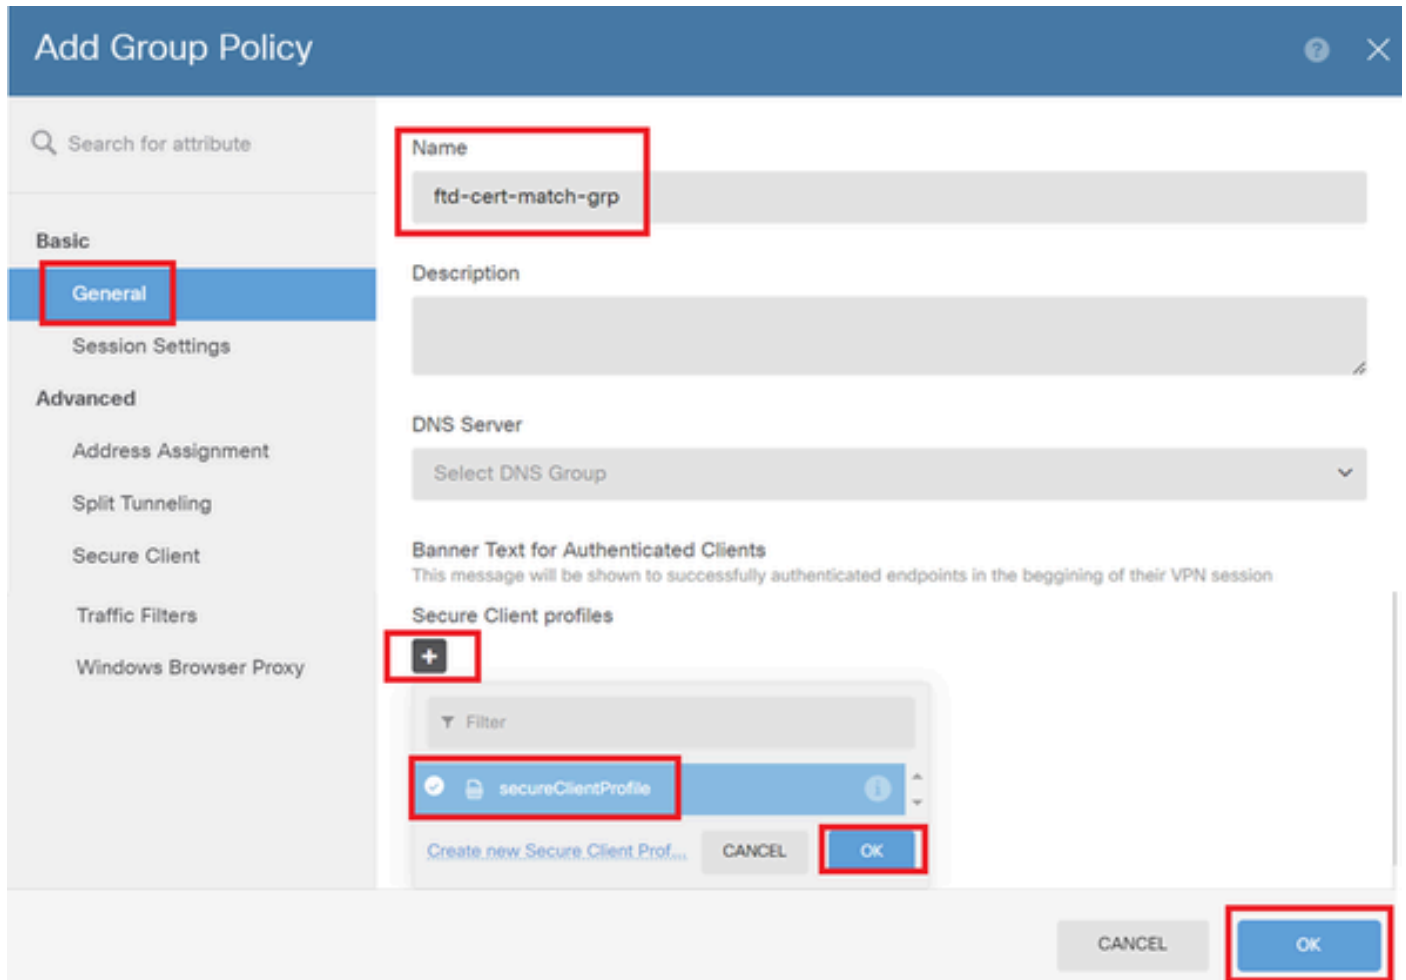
Add Group Policy

Search for attribute

Basic

General

Session Settings

Advanced

Address Assignment

Split Tunneling

Secure Client

Traffic Filters

Windows Browser Proxy

Name

ftd-cert-match-grp

Description

DNS Server

Select DNS Group

Banner Text for Authenticated Clients

This message will be shown to successfully authenticated endpoints in the beggining of their VPN session

Secure Client profiles

+

Filter

secureClientProfile

Create new Secure Client Prof...

CANCEL

OK

CANCEL

OK